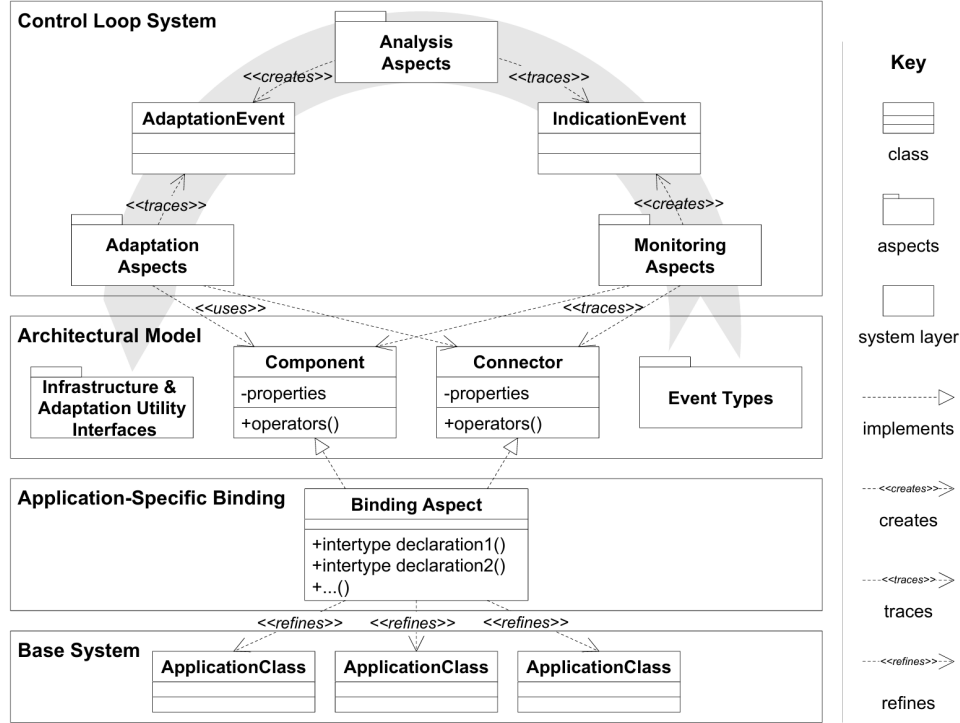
Control Loop System

Analysis Aspects

<<creates>>

<<traces>>

AdaptationEvent

IndicationEvent

<<traces>>

<<creates>>

Adaptation Aspects

Monitoring Aspects

<<uses>>

<<traces>>

Architectural Model

Infrastructure & Adaptation Utility Interfaces

Component

-properties

+operators()

Connector

-properties

+operators()

Event Types

Application-Specific Binding

Binding Aspect

+intertype declaration1()
+intertype declaration2()
+...()

<<refines>>

<<refines>>

<<refines>>

Base System

ApplicationClass

ApplicationClass

ApplicationClass

Key

class

aspects

system layer

implements

<<creates>>

creates

<<traces>>

traces

<<refines>>

refines